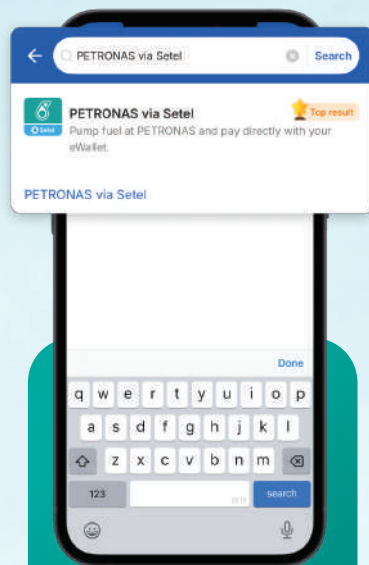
PETRONAS via Setel

Search

Setel

PETRONAS via Setel

Top result

Pump fuel at PETRONAS and pay directly with your eWallet.

PETRONAS via Setel

Done

q w e r t y u i o p

a s d f g h j k l

z x c v b n m

123

search